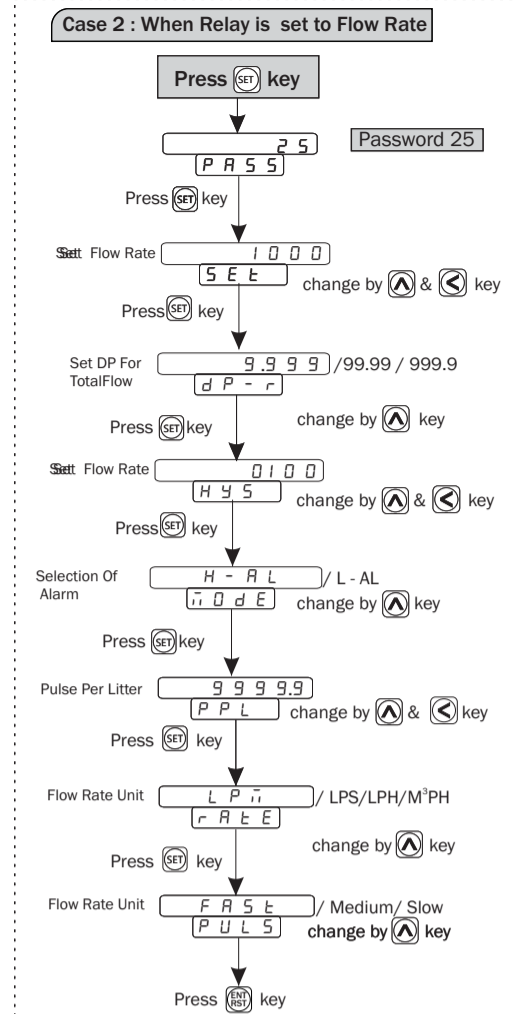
Case 2 : When Relay is set to Flow Rate

Press SET key

25
PASS

Password 25

Press SET key

Sett Flow Rate 1000
SEt
change by ⋀ & < key

Press SET key

Set DP For TotalFlow 9.999 /99.99 / 999.9
dP-r
change by ⋀ key

Press SET key

Sett Flow Rate 0100
HYS
change by ⋀ & < key

Press SET key

Selection Of Alarm H-AL / L - AL
MOdE
change by ⋀ key

Press SET key

Pulse Per Litter 9999.9
PPL
change by ⋀ & < key

Press SET key

Flow Rate Unit LPM / LPS/LPH/M$^3$PH
rAtE
change by ⋀ key

Press SET key

Flow Rate Unit FASt / Medium/ Slow
PULS
change by ⋀ key

Press ENT RST key